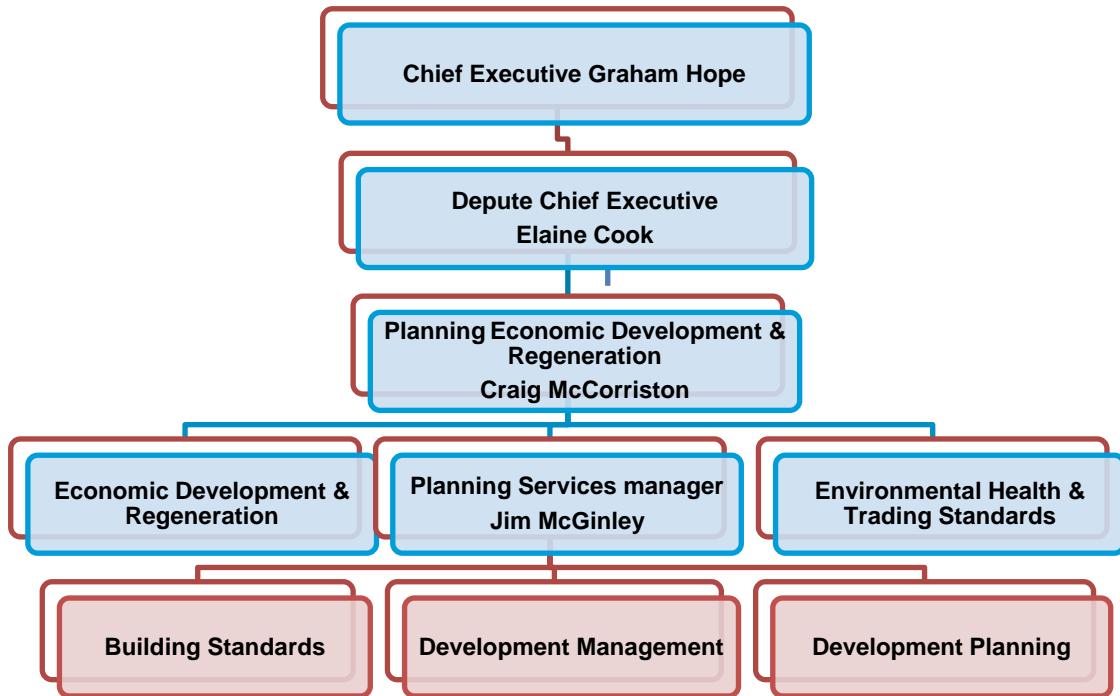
Chief Executive Graham Hope

Depute Chief Executive
Elaine Cook

Planning Economic Development & Regeneration
Craig McCorriston

Economic Development & Regeneration

Planning Services manager
Jim McGinley

Environmental Health & Trading Standards

Building Standards

Development Management

Development Planning